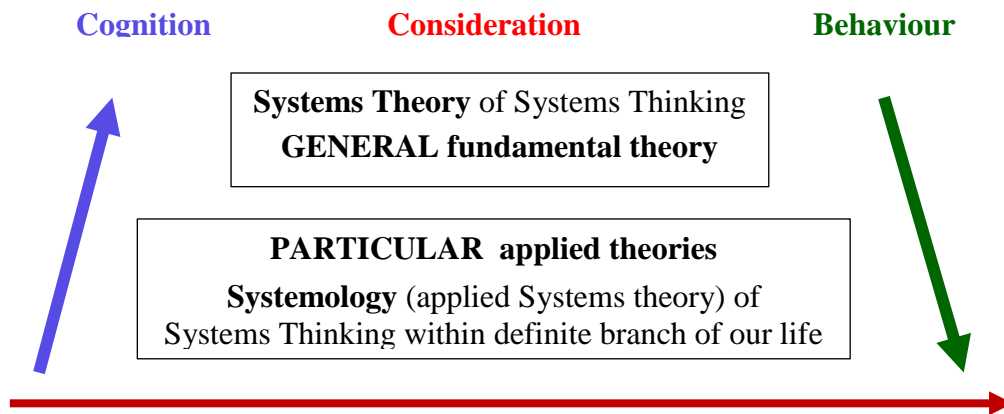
Cognition Consideration Behaviour

Systems Theory of Systems Thinking
GENERAL fundamental theory

PARTICULAR applied theories
Systemology (applied Systems theory) of Systems Thinking within definite branch of our life